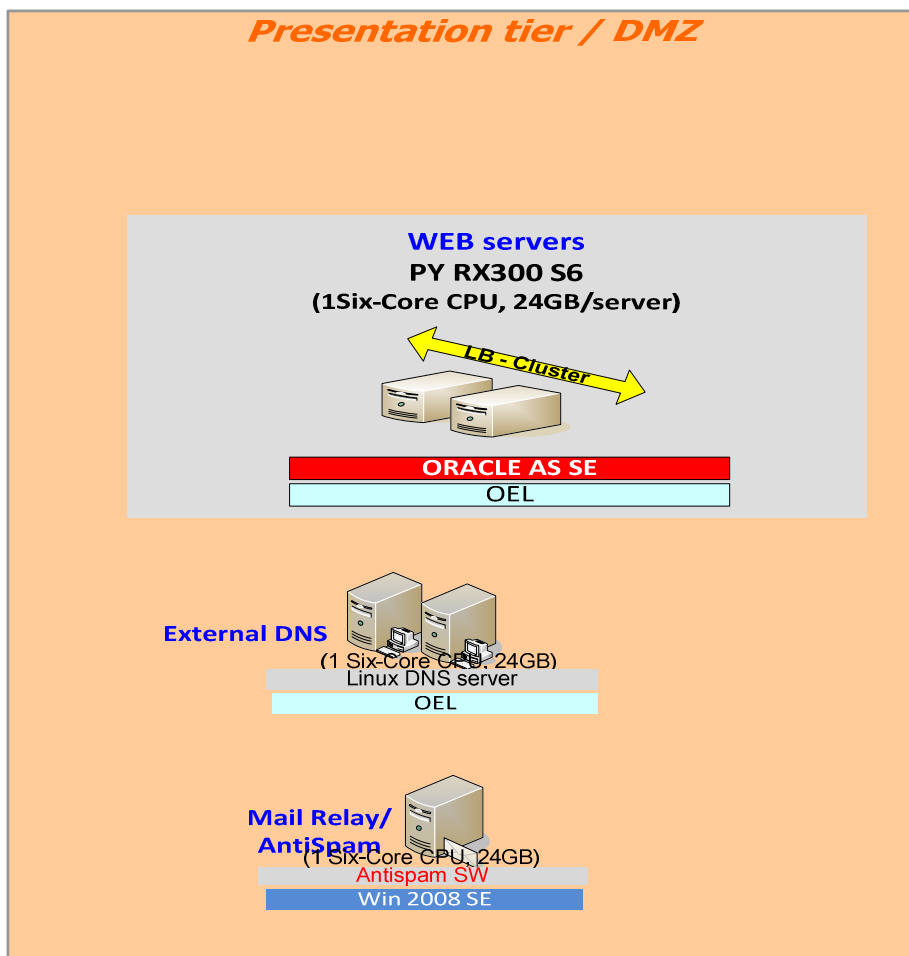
Presentation tier / DMZ

WEB servers
PY RX300 S6
(1Six-Core CPU, 24GB/server)

LB - Cluster

ORACLE AS SE
OEL

External DNS
(1 Six-Core CPU, 24GB)
Linux DNS server
OEL

Mail Relay/
AntiSpam
(1 Six-Core CPU, 24GB)
Antispam SW
Win 2008 SE